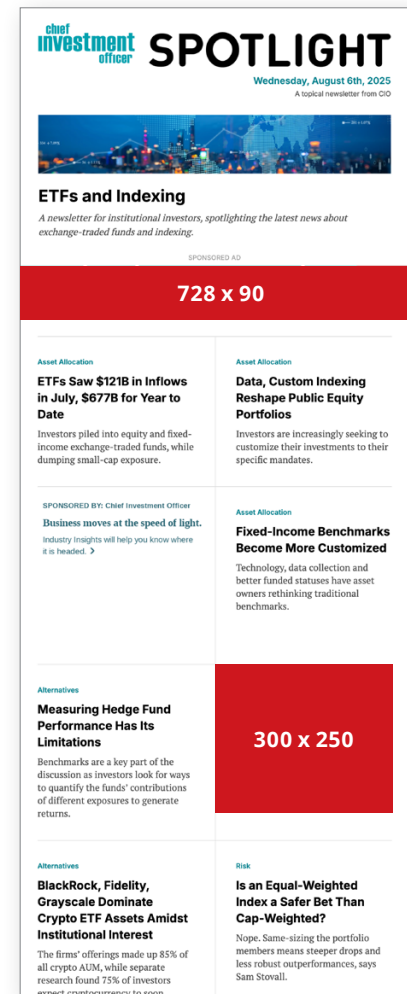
chief investment officer SPOTLIGHT

Wednesday, August 6th, 2025

A topical newsletter from CIO

ETFs and Indexing

A newsletter for institutional investors, spotlighting the latest news about exchange-traded funds and indexing.

SPONSORED AD

728 x 90

Asset Allocation

ETFs Saw $121B in Inflows in July, $677B for Year to Date

Investors piled into equity and fixed-income exchange-traded funds, while dumping small-cap exposure.

Asset Allocation

Data, Custom Indexing Reshape Public Equity Portfolios

Investors are increasingly seeking to customize their investments to their specific mandates.

SPONSORED BY: Chief Investment Officer

Business moves at the speed of light.

Industry Insights will help you know where it is headed. >

Asset Allocation

Fixed-Income Benchmarks Become More Customized

Technology, data collection and better funded statuses have asset owners rethinking traditional benchmarks.

Alternatives

Measuring Hedge Fund Performance Has Its Limitations

Benchmarks are a key part of the discussion as investors look for ways to quantify the funds' contributions of different exposures to generate returns.

300 x 250

Alternatives

BlackRock, Fidelity, Grayscale Dominate Crypto ETF Assets Amidst Institutional Interest

The firms' offerings made up 85% of all crypto AUM, while separate research found 75% of investors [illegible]

Risk

Is an Equal-Weighted Index a Safer Bet Than Cap-Weighted?

Nope. Same-sizing the portfolio members means steeper drops and less robust outperformances, says Sam Stovall.